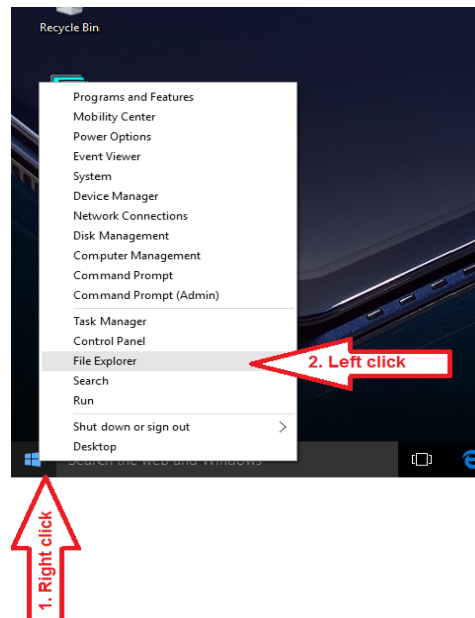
Recycle Bin

Programs and Features
Mobility Center
Power Options
Event Viewer
System
Device Manager
Network Connections
Disk Management
Computer Management
Command Prompt
Command Prompt (Admin)

Task Manager
Control Panel
File Explorer
Search
Run

Shut down or sign out
Desktop

2. Left click

Search the web and Windows

1. Right click